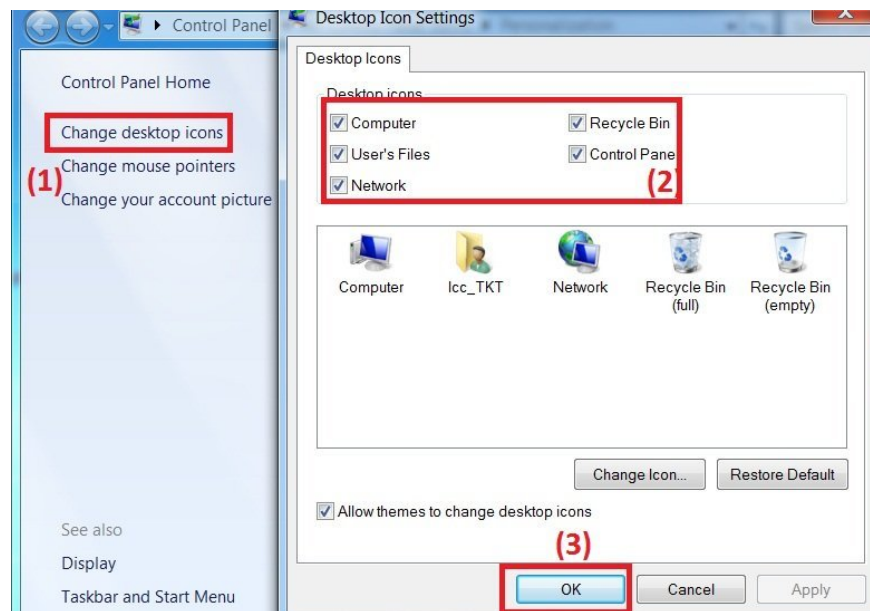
Control Panel

Control Panel Home

Change desktop icons

Change mouse pointers

(1)

Change your account picture

See also

Display

Taskbar and Start Menu

Desktop Icon Settings

Desktop Icons

Desktop icons

Computer

Recycle Bin

User's Files

Control Pane

Network

(2)

Computer

Icc_TKT

Network

Recycle Bin (full)

Recycle Bin (empty)

Change Icon...

Restore Default

Allow themes to change desktop icons

(3)

OK

Cancel

Apply